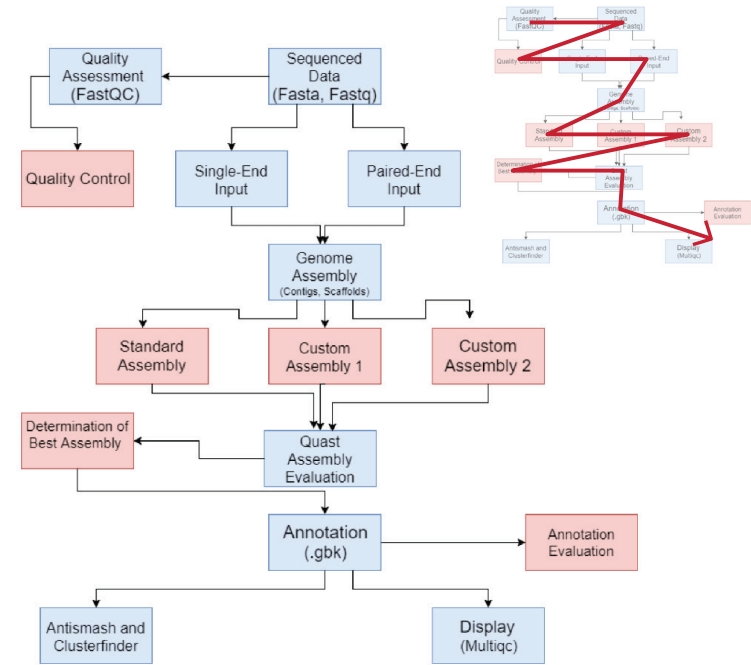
Quality Assessment (FastQC)

Sequenced Data (Fasta, Fastq)

Quality Control

Single-End Input

Paired-End Input

Genome Assembly (Contigs, Scaffolds)

Standard Assembly

Custom Assembly 1

Custom Assembly 2

Determination of Best Assembly

Quast Assembly Evaluation

Annotation (.gbk)

Annotation Evaluation

Antismash and Clusterfinder

Display (Multiqc)

Quality Assessment (FastQC)

Sequenced Data (Fasta, Fastq)

Quality Control

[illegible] Input

Paired-End Input

Genome Assembly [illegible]

Standard Assembly

Custom Assembly 1

Custom Assembly 2

Determination of Best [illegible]

Assembly Evaluation

Annotation (.gbk)

Annotation Evaluation

Antismash and Clusterfinder

Display (Multiqc)